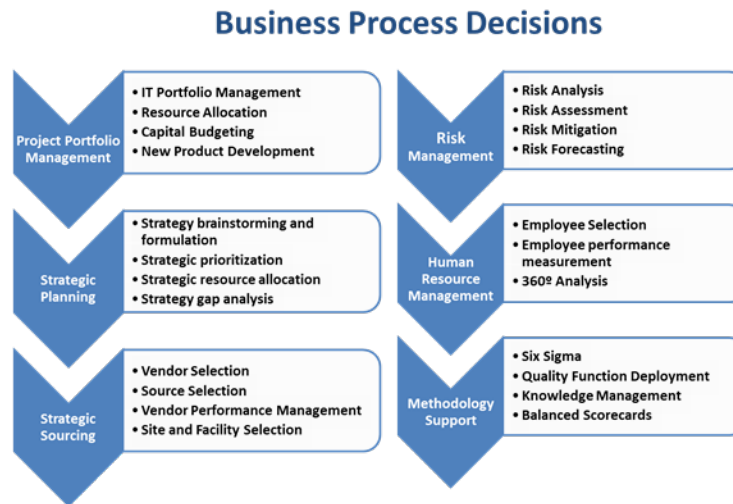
Business Process Decisions

Project Portfolio Management
- IT Portfolio Management
- Resource Allocation
- Capital Budgeting
- New Product Development

Strategic Planning
- Strategy brainstorming and formulation
- Strategic prioritization
- Strategic resource allocation
- Strategy gap analysis

Strategic Sourcing
- Vendor Selection
- Source Selection
- Vendor Performance Management
- Site and Facility Selection

Risk Management
- Risk Analysis
- Risk Assessment
- Risk Mitigation
- Risk Forecasting

Human Resource Management
- Employee Selection
- Employee performance measurement
- 360º Analysis

Methodology Support
- Six Sigma
- Quality Function Deployment
- Knowledge Management
- Balanced Scorecards